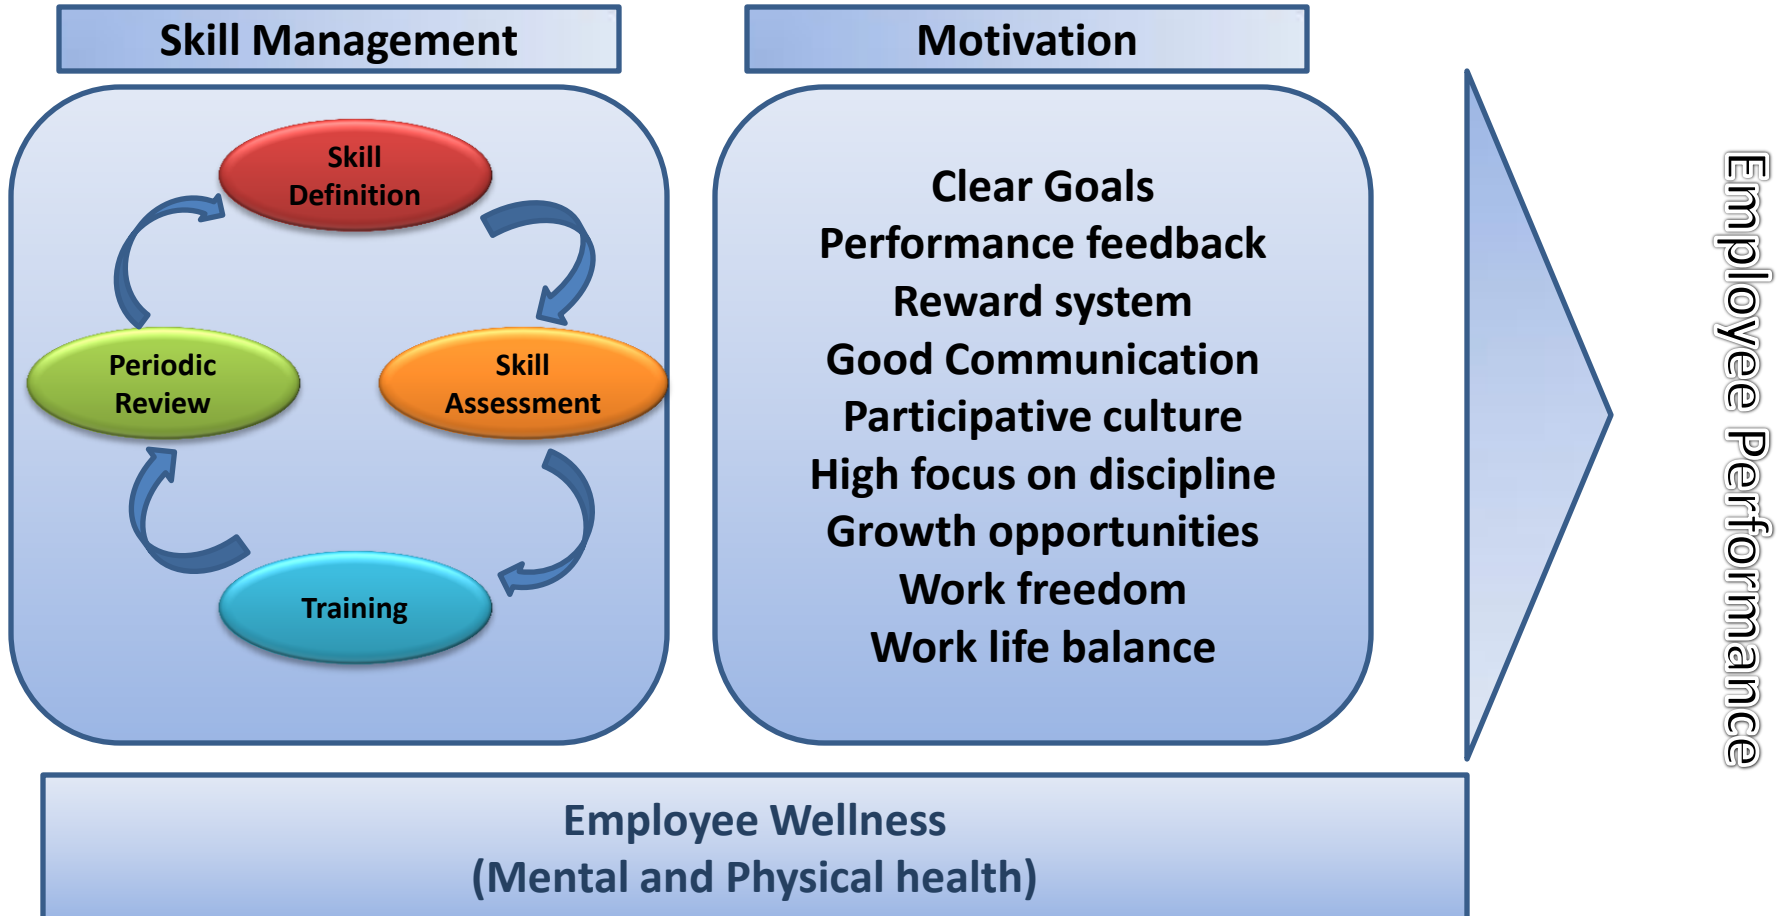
Skill Management

Motivation

Skill Definition

Skill Assessment

Training

Periodic Review

Clear Goals
Performance feedback
Reward system
Good Communication
Participative culture
High focus on discipline
Growth opportunities
Work freedom
Work life balance

Employee Performance

Employee Wellness
(Mental and Physical health)